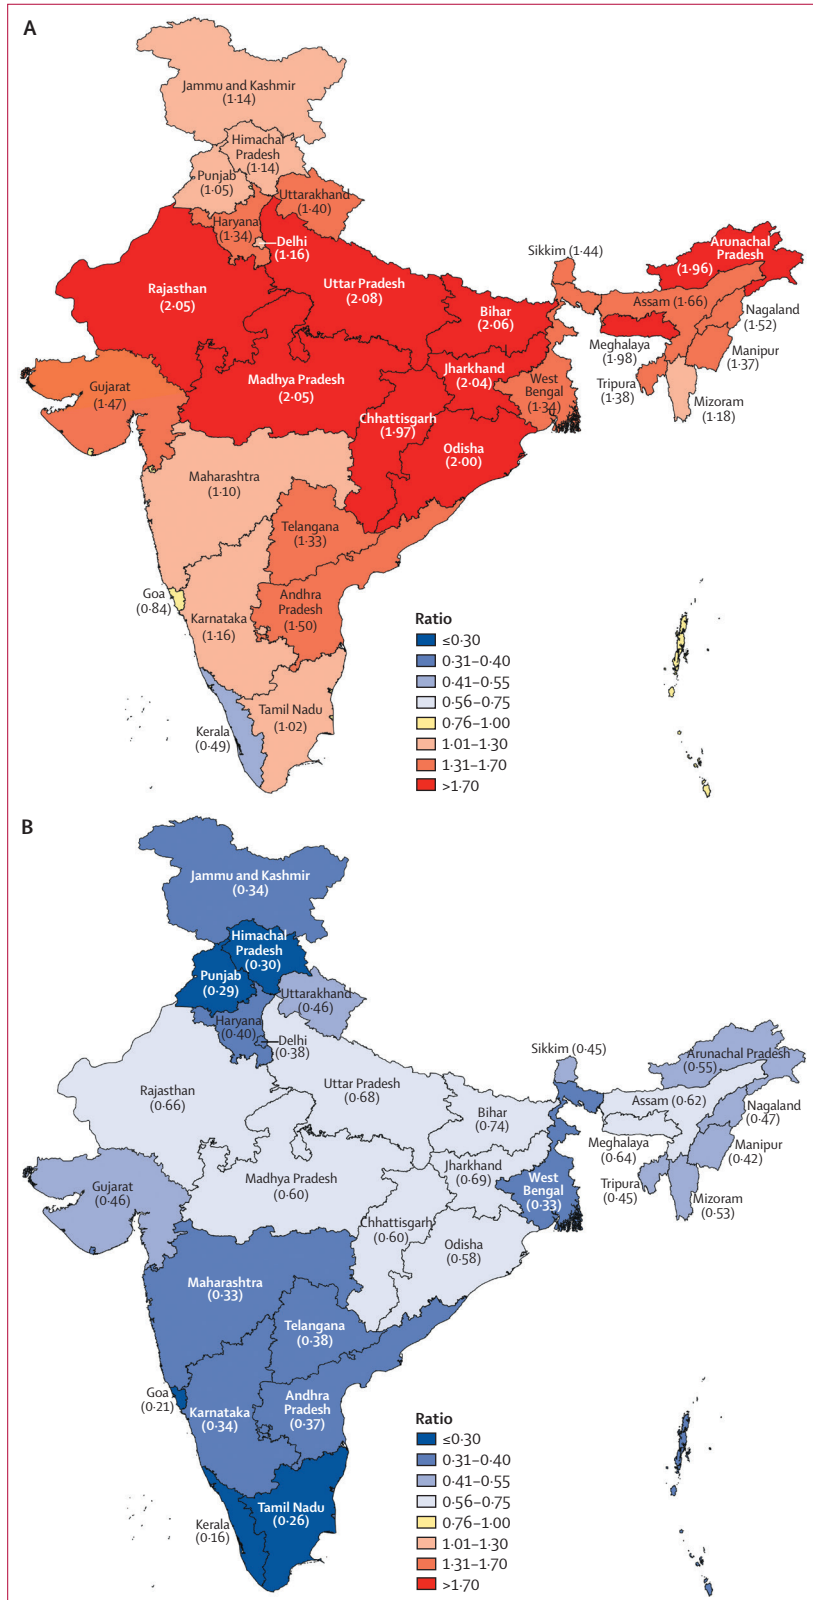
A

Jammu and Kashmir (1·14)
Himachal Pradesh (1·14)
Punjab (1·05)
Uttarakhand (1·40)
Haryana (1·34)
Delhi (1·16)
Sikkim (1·44)
Arunachal Pradesh (1·96)
Rajasthan (2·05)
Uttar Pradesh (2·08)
Bihar (2·06)
Assam (1·66)
Nagaland (1·52)
Meghalaya (1·98)
Manipur (1·37)
Gujarat (1·47)
Madhya Pradesh (2·05)
Jharkhand (2·04)
West Bengal (1·34)
Tripura (1·38)
Mizoram (1·18)
Chhattisgarh (1·97)
Odisha (2·00)
Maharashtra (1·10)
Telangana (1·33)
Goa (0·84)
Andhra Pradesh (1·50)
Karnataka (1·16)
Tamil Nadu (1·02)
Kerala (0·49)

Ratio
≤0·30
0·31–0·40
0·41–0·55
0·56–0·75
0·76–1·00
1·01–1·30
1·31–1·70
>1·70

B

Jammu and Kashmir (0·34)
Himachal Pradesh (0·30)
Punjab (0·29)
Uttarakhand (0·46)
Haryana (0·40)
Delhi (0·38)
Sikkim (0·45)
Arunachal Pradesh (0·55)
Rajasthan (0·66)
Uttar Pradesh (0·68)
Assam (0·62)
Nagaland (0·47)
Bihar (0·74)
Meghalaya (0·64)
Manipur (0·42)
Jharkhand (0·69)
Gujarat (0·46)
Madhya Pradesh (0·60)
West Bengal (0·33)
Tripura (0·45)
Mizoram (0·53)
Chhattisgarh (0·60)
Odisha (0·58)
Maharashtra (0·33)
Telangana (0·38)
Goa (0·21)
Andhra Pradesh (0·37)
Karnataka (0·34)
Tamil Nadu (0·26)
Kerala (0·16)

Ratio
≤0·30
0·31–0·40
0·41–0·55
0·56–0·75
0·76–1·00
1·01–1·30
1·31–1·70
>1·70